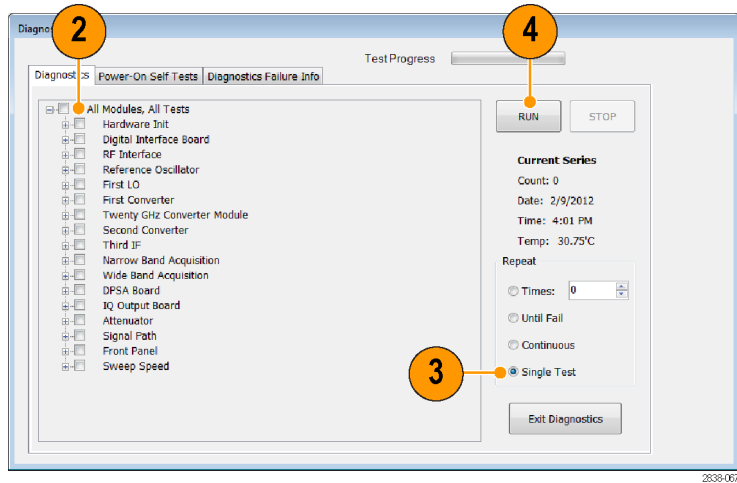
Diagnos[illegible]

2

4

Test Progress

Diagnost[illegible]cs | Power-On Self Tests | Diagnostics Failure Info

All Modules, All Tests
Hardware Init
Digital Interface Board
RF Interface
Reference Oscillator
First LO
First Converter
Twenty GHz Converter Module
Second Converter
Third IF
Narrow Band Acquisition
Wide Band Acquisition
DPSA Board
IQ Output Board
Attenuator
Signal Path
Front Panel
Sweep Speed

RUN
STOP

Current Series
Count: 0
Date: 2/9/2012
Time: 4:01 PM
Temp: 30.75°C

Repeat
Times: 0
Until Fail
Continuous
3
Single Test

Exit Diagnostics

2838-067